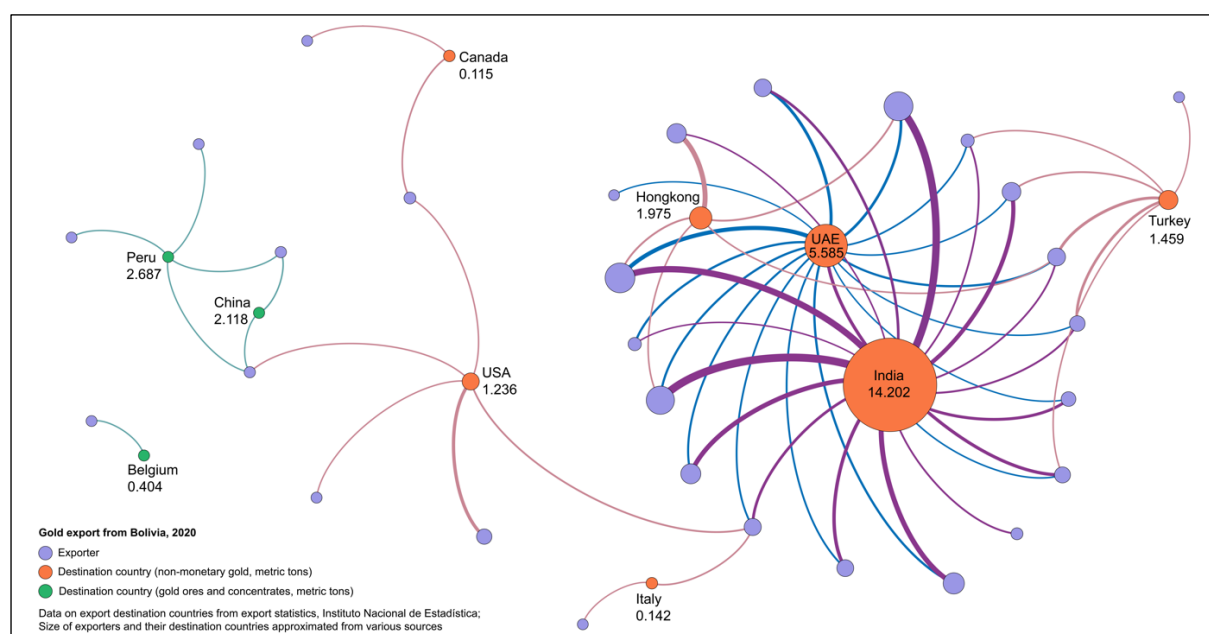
Canada
0.115

Peru
2.687

China
2.118

Belgium
0.404

USA
1.236

Hongkong
1.975

UAE
5.585

India
14.202

Turkey
1.459

Italy
0.142

Gold export from Bolivia, 2020
Exporter
Destination country (non-monetary gold, metric tons)
Destination country (gold ores and concentrates, metric tons)

Data on export destination countries from export statistics, Instituto Nacional de Estadística;
Size of exporters and their destination countries approximated from various sources